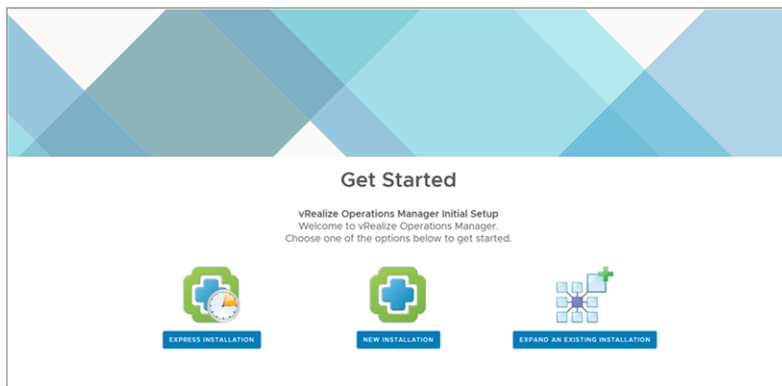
Get Started

vRealize Operations Manager Initial Setup
Welcome to vRealize Operations Manager.
Choose one of the options below to get started.

EXPRESS INSTALLATION

NEW INSTALLATION

EXPAND AN EXISTING INSTALLATION